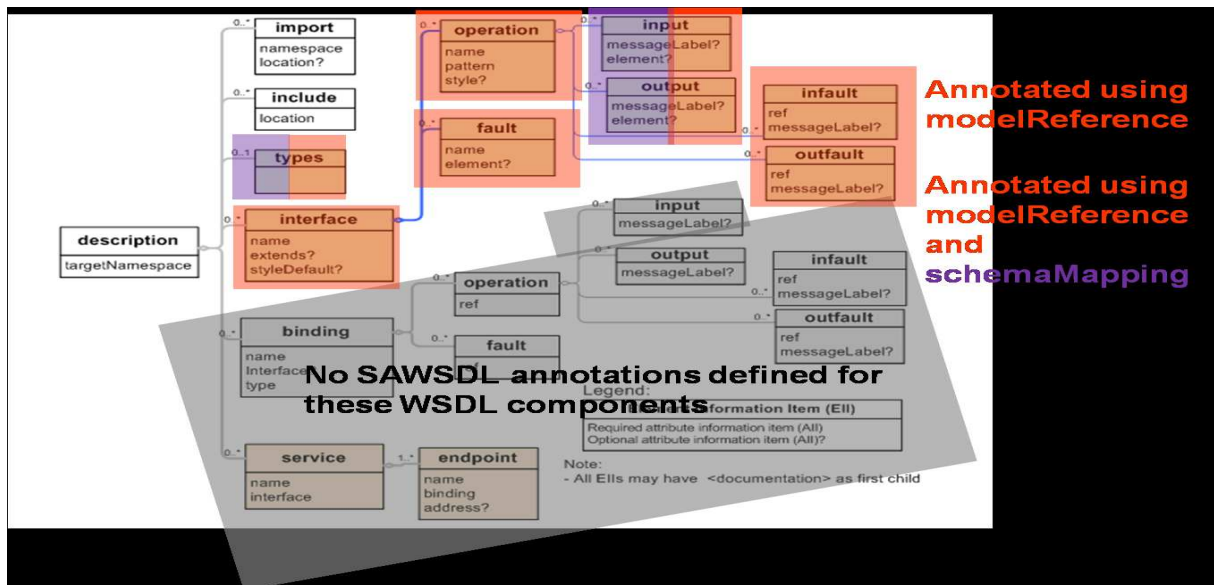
0..* import
namespace
location?

0..* include
location

0..1 types

0..* operation
name
pattern
style?

input
messageLabel?
element?

output
messageLabel?
element?

0..* fault
name
element?

0..* infault
ref
messageLabel?

outfault
ref
messageLabel?

Annotated using modelReference

Annotated using modelReference and schemaMapping

description
targetNamespace

0..* interface
name
extends?
styleDefault?

0..* input
messageLabel?

0..* output
messageLabel?

infault
ref
0..* messageLabel?

outfault
ref
messageLabel?

0..* operation
ref

0..* binding
name
Interface
type

0..* fault

No SAWSDL annotations defined for these WSDL components

Legend:
Information Item (EII)
Required attribute information item (AII)
Optional attribute information item (AII)?

0..* service
name
interface

1..* endpoint
name
binding
address?

Note:
- All EIIs may have <documentation> as first child